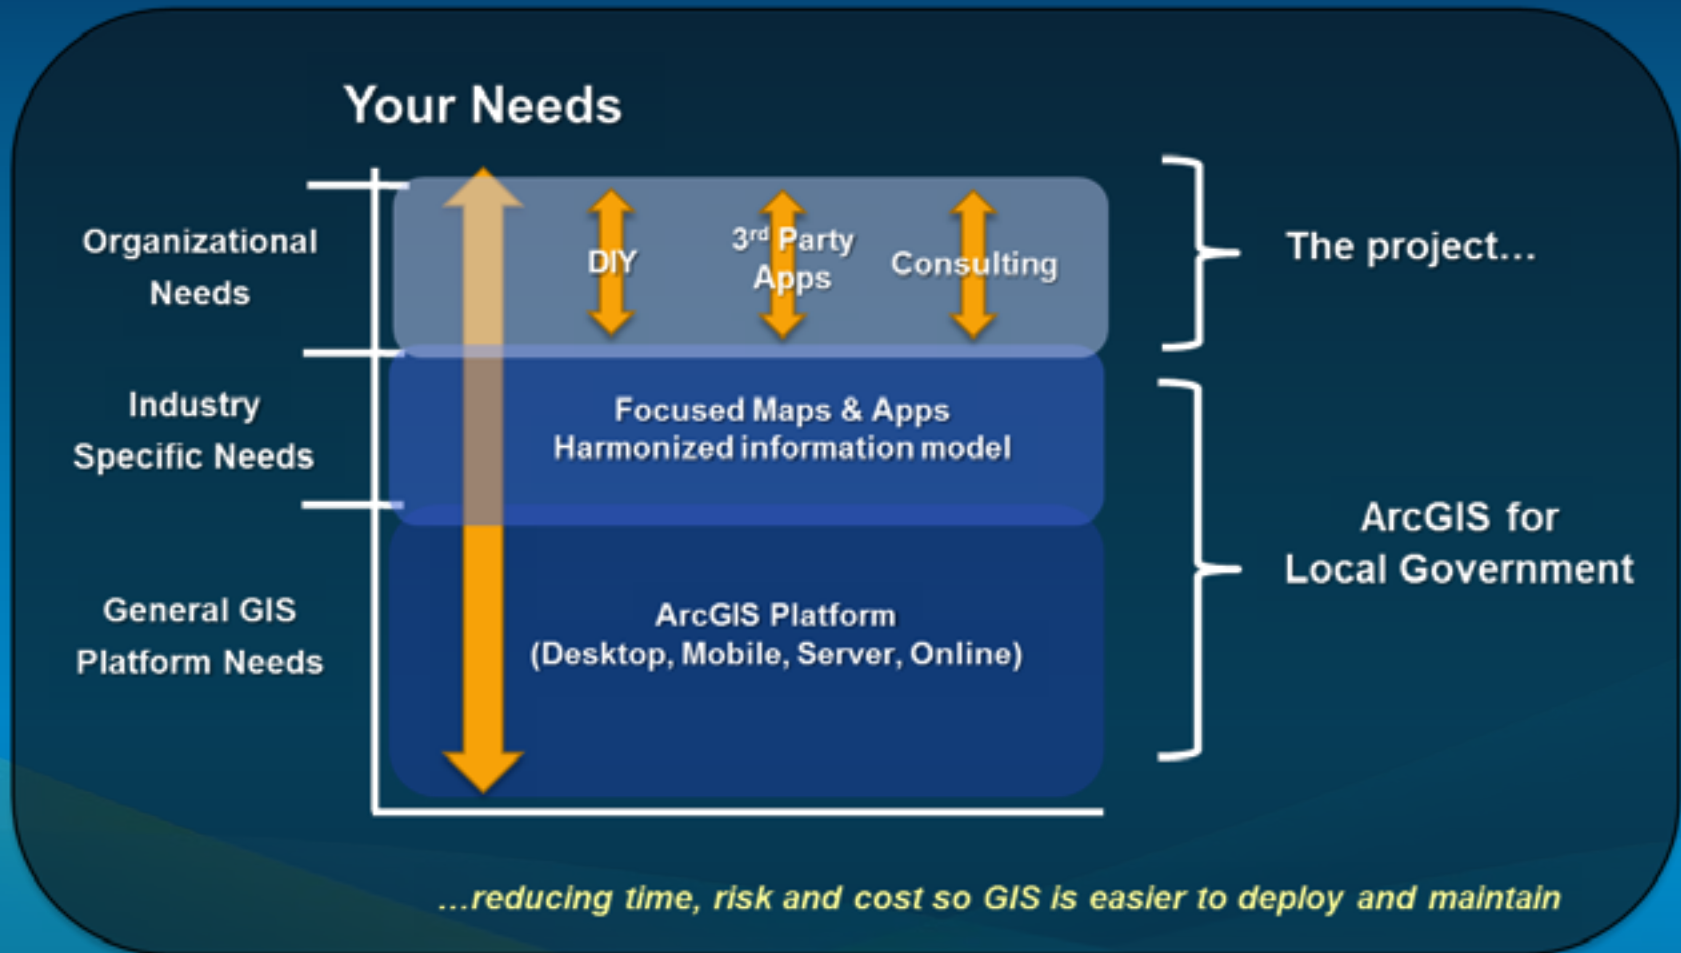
Your Needs

Organizational Needs

DIY

3$^{rd}$ Party Apps

Consulting

The project…

Industry Specific Needs

Focused Maps & Apps
Harmonized information model

General GIS Platform Needs

ArcGIS Platform
(Desktop, Mobile, Server, Online)

ArcGIS for Local Government

…reducing time, risk and cost so GIS is easier to deploy and maintain